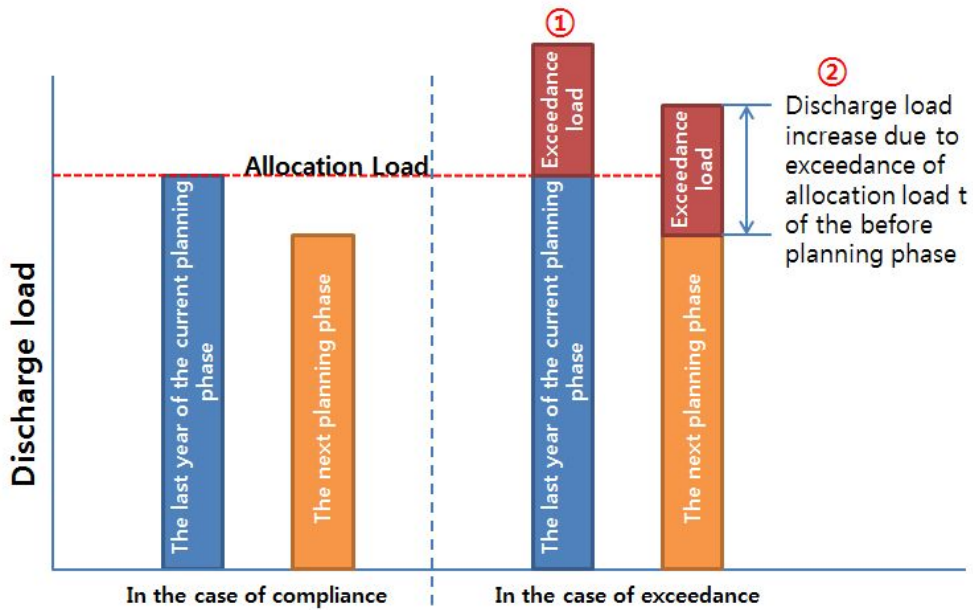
Discharge load

Allocation Load

The last year of the current planning phase

The next planning phase

In the case of compliance

①

Exceedance load

The last year of the current planning phase

②

Exceedance load

The next planning phase

Discharge load increase due to exceedance of allocation load t of the before planning phase

In the case of exceedance